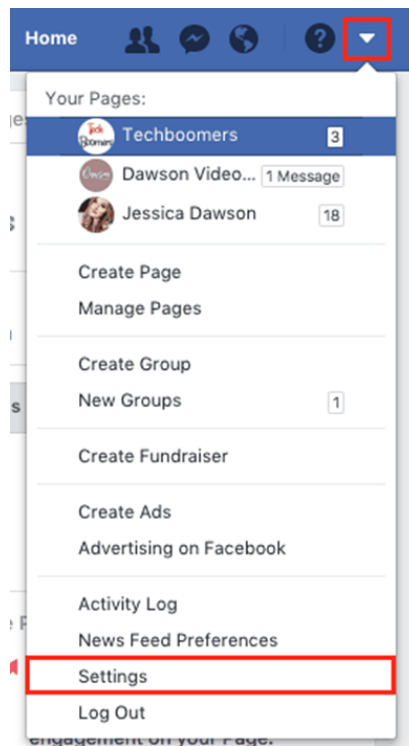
Home

Your Pages:

Techboomers 3

Dawson Video... 1 Message

Jessica Dawson 18

Create Page

Manage Pages

Create Group

New Groups 1

Create Fundraiser

Create Ads

Advertising on Facebook

Activity Log

News Feed Preferences

Settings

Log Out

engagement on your Page.